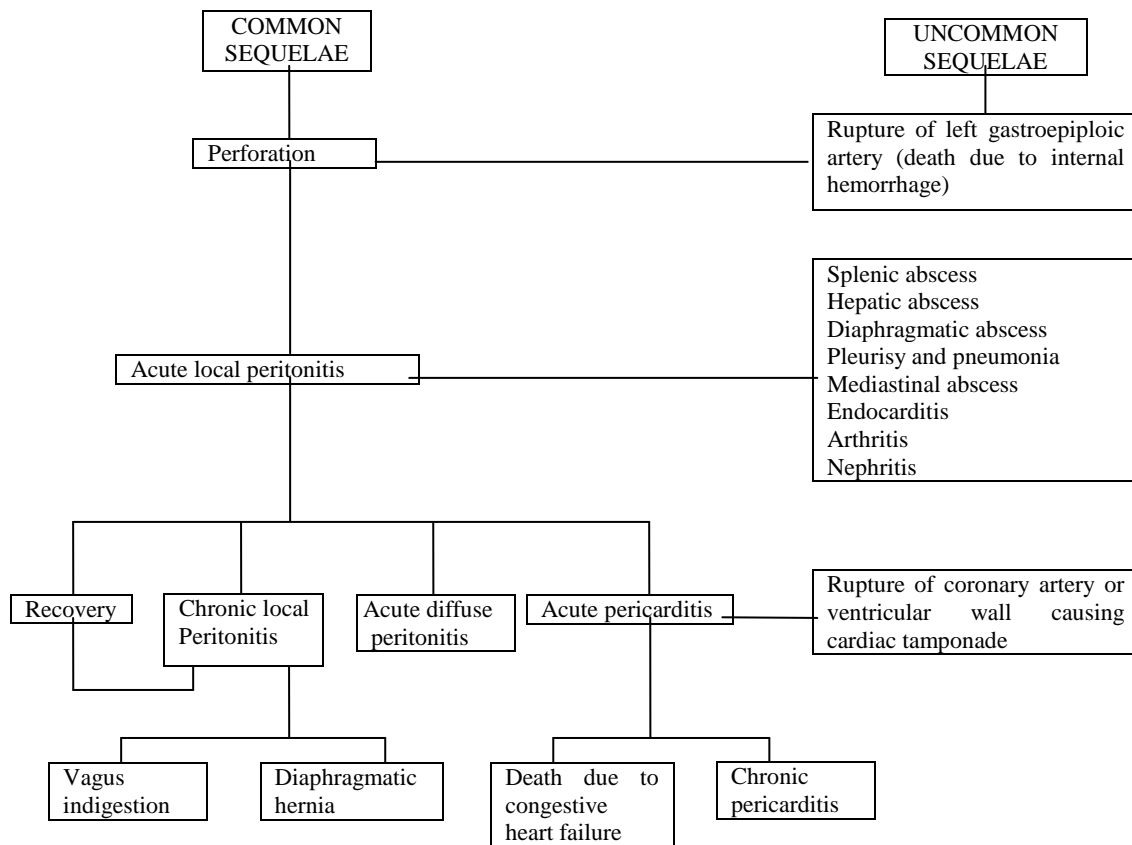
COMMON SEQUELAE

UNCOMMON SEQUELAE

Perforation

Rupture of left gastroepiploic artery (death due to internal hemorrhage)

Splenic abscess
Hepatic abscess
Diaphragmatic abscess
Pleurisy and pneumonia
Mediastinal abscess
Endocarditis
Arthritis
Nephritis

Acute local peritonitis

Recovery

Chronic local Peritonitis

Acute diffuse peritonitis

Acute pericarditis

Rupture of coronary artery or ventricular wall causing cardiac tamponade

Vagus indigestion

Diaphragmatic hernia

Death due to congestive heart failure

Chronic pericarditis